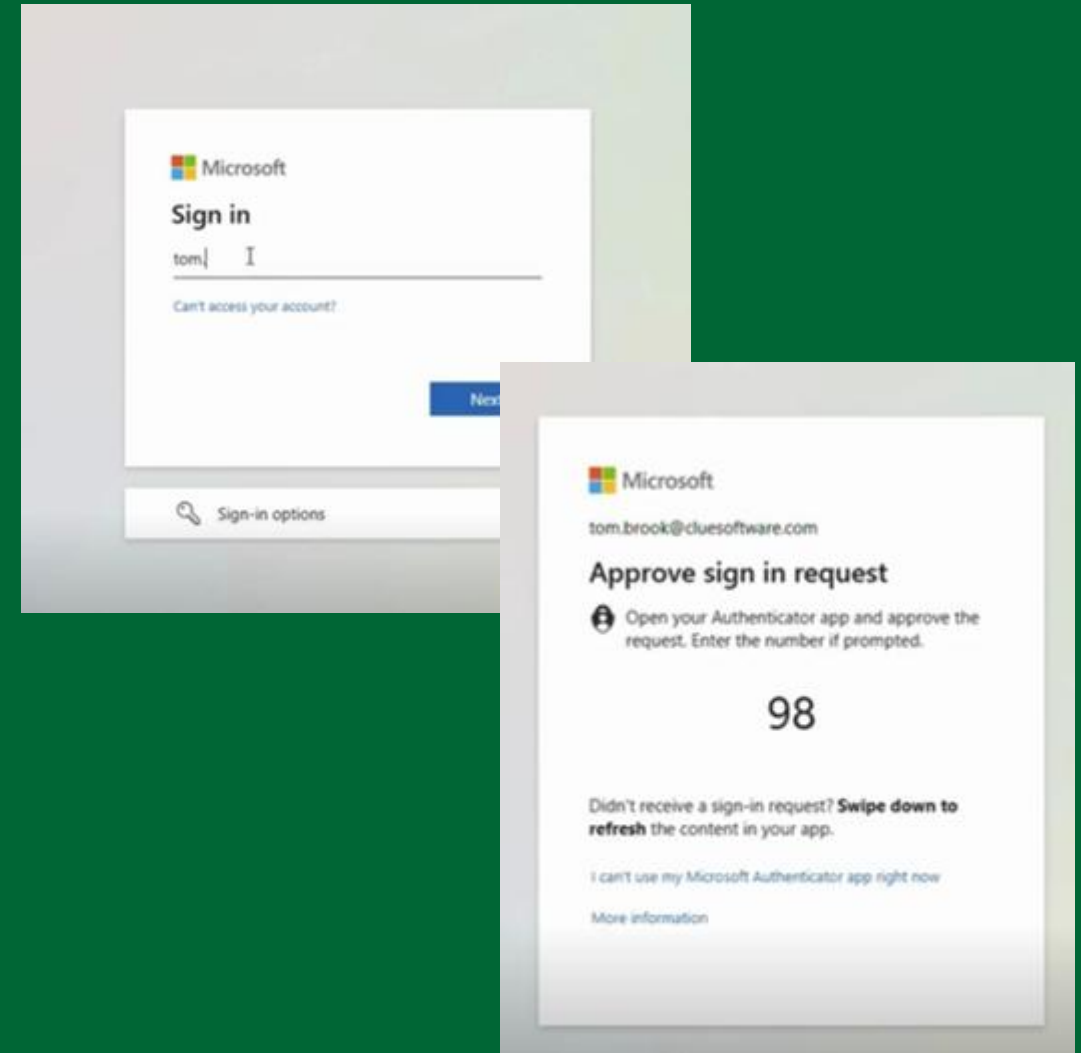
Microsoft

Sign in

tom.

Can't access your account?

Nex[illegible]

Sign-in options

Microsoft

tom.brook@cluesoftware.com

Approve sign in request

Open your Authenticator app and approve the request. Enter the number if prompted.

98

Didn't receive a sign-in request? **Swipe down to refresh** the content in your app.

I can't use my Microsoft Authenticator app right now

More information